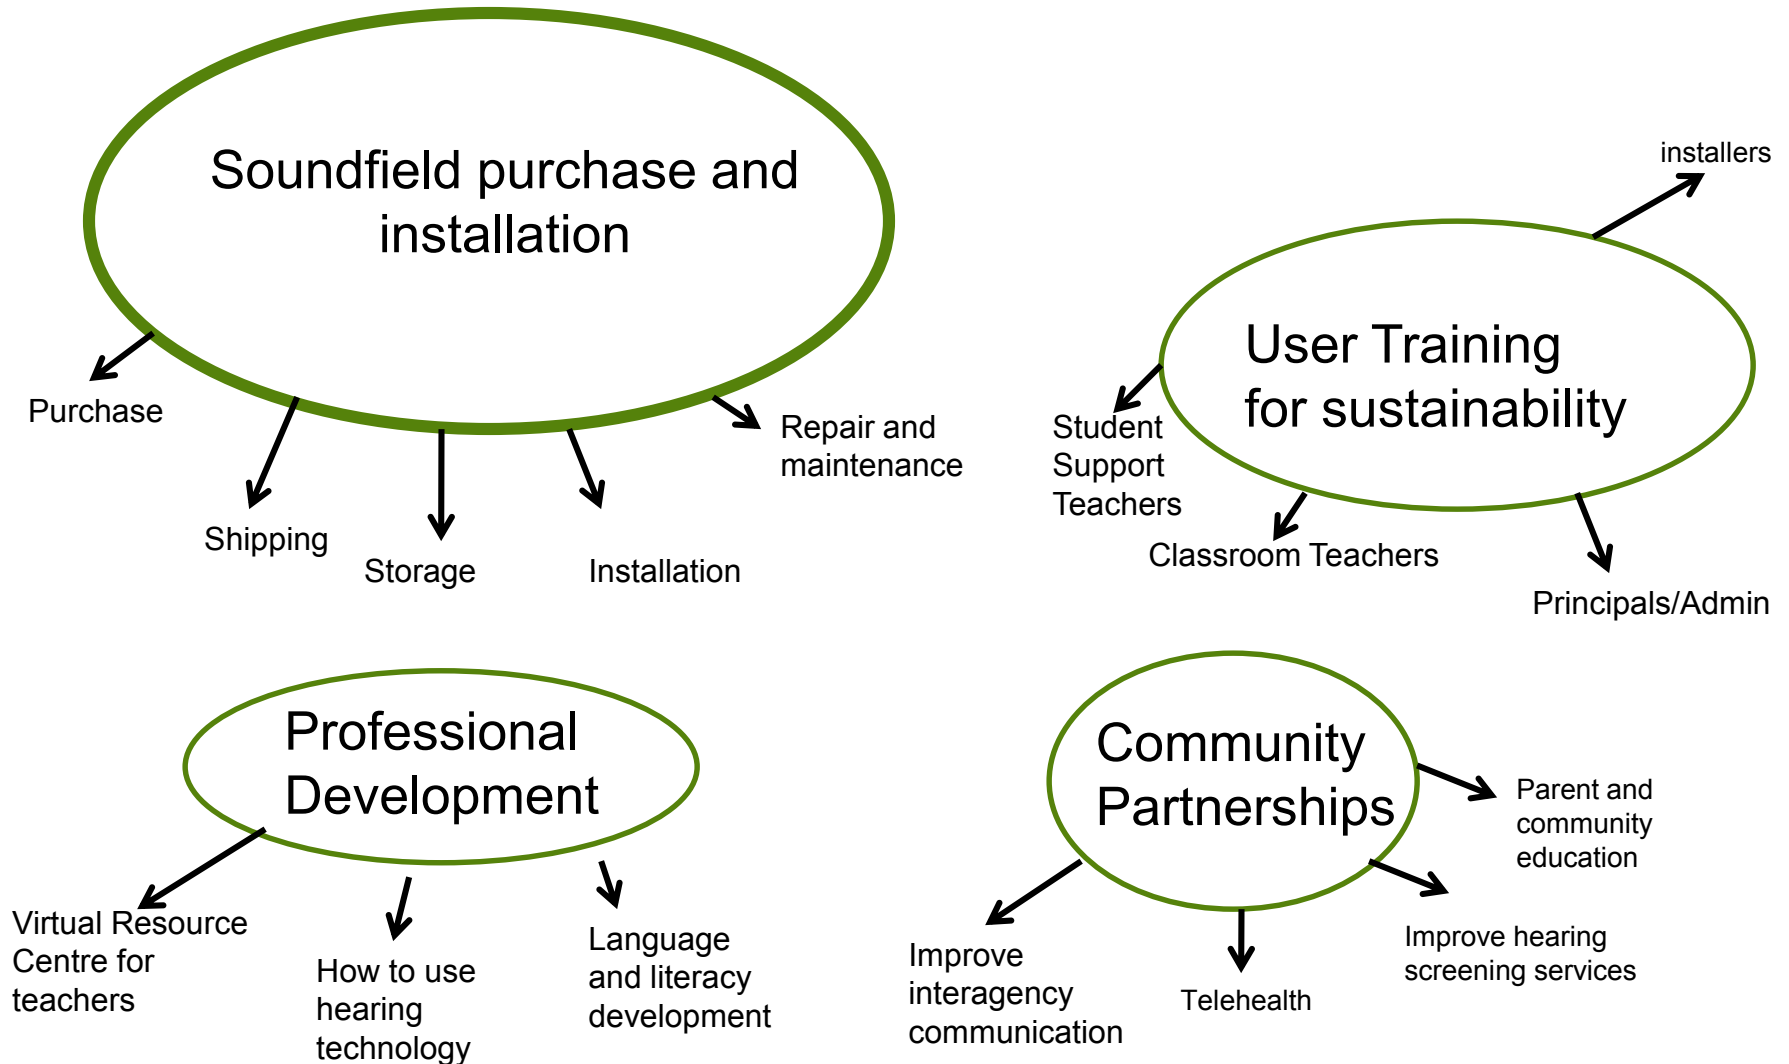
Soundfield purchase and installation

Purchase

Shipping

Storage

Installation

Repair and maintenance

installers

User Training for sustainability

Student Support Teachers

Classroom Teachers

Principals/Admin

Professional Development

Virtual Resource Centre for teachers

How to use hearing technology

Language and literacy development

Community Partnerships

Parent and community education

Improve interagency communication

Telehealth

Improve hearing screening services